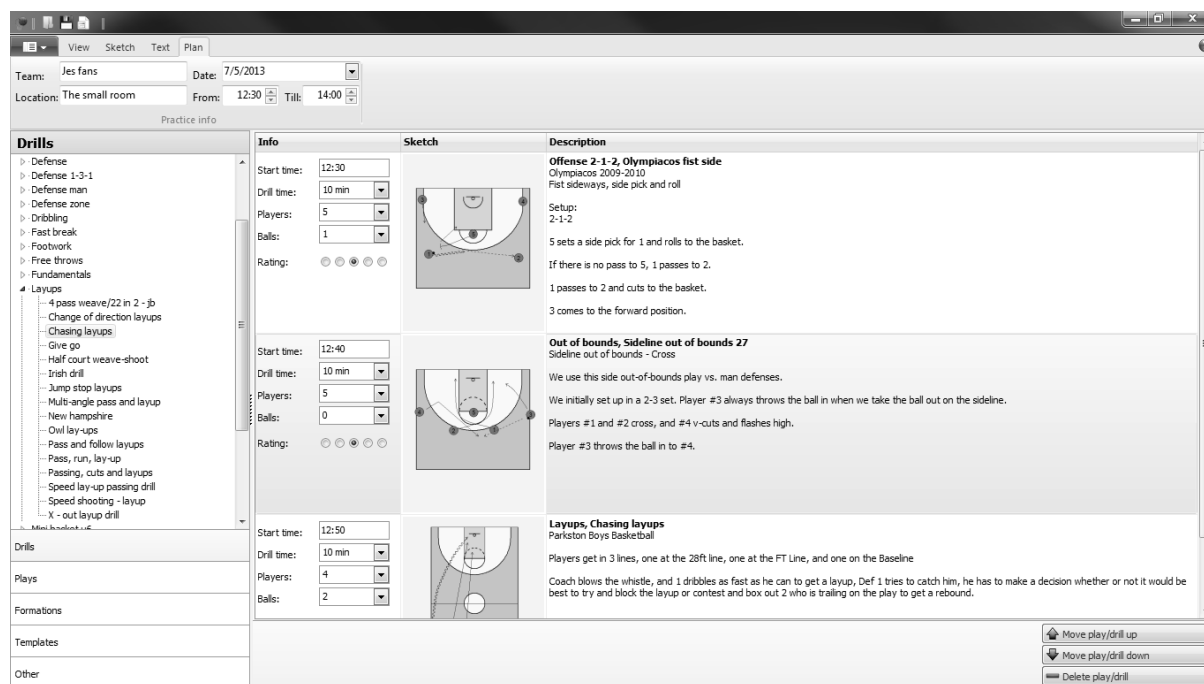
View Sketch Text Plan

Team: Jes fans
Date: 7/5/2013
Location: The small room
From: 12:30 Till: 14:00
Practice info

Drills
Defense
Defense 1-3-1
Defense man
Defense zone
Dribbling
Fast break
Footwork
Free throws
Fundamentals
Layups
4 pass weave/22 in 2 - jb
Change of direction layups
Chasing layups
Give go
Half court weave-shoot
Irish drill
Jump stop layups
Multi-angle pass and layup
New hampshire
Owl lay-ups
Pass and follow layups
Pass, run, lay-up
Passing, cuts and layups
Speed lay-up passing drill
Speed shooting - layup
X - out layup drill

Drills
Plays
Formations
Templates
Other

| Info | Sketch | Description |
|---|---|---|
| Start time: 12:30<br>Drill time: 10 min<br>Players: 5<br>Balls: 1<br>Rating: | | **Offense 2-1-2, Olympiacos fist side**<br>Olympiacos 2009-2010<br>Fist sideways, side pick and roll<br><br>Setup:<br>2-1-2<br><br>5 sets a side pick for 1 and rolls to the basket.<br><br>If there is no pass to 5, 1 passes to 2.<br><br>1 passes to 2 and cuts to the basket.<br><br>3 comes to the forward position. |
| Start time: 12:40<br>Drill time: 10 min<br>Players: 5<br>Balls: 0<br>Rating: | | **Out of bounds, Sideline out of bounds 27**<br>Sideline out of bounds - Cross<br><br>We use this side out-of-bounds play vs. man defenses.<br><br>We initially set up in a 2-3 set. Player #3 always throws the ball in when we take the ball out on the sideline.<br><br>Players #1 and #2 cross, and #4 v-cuts and flashes high.<br><br>Player #3 throws the ball in to #4. |
| Start time: 12:50<br>Drill time: 10 min<br>Players: 4<br>Balls: 2 | | **Layups, Chasing layups**<br>Parkston Boys Basketball<br><br>Players get in 3 lines, one at the 28ft line, one at the FT Line, and one on the Baseline<br><br>Coach blows the whistle, and 1 dribbles as fast as he can to get a layup, Def 1 tries to catch him, he has to make a decision whether or not it would be best to try and block the layup or contest and box out 2 who is trailing on the play to get a rebound. |

Move play/drill up
Move play/drill down
Delete play/drill